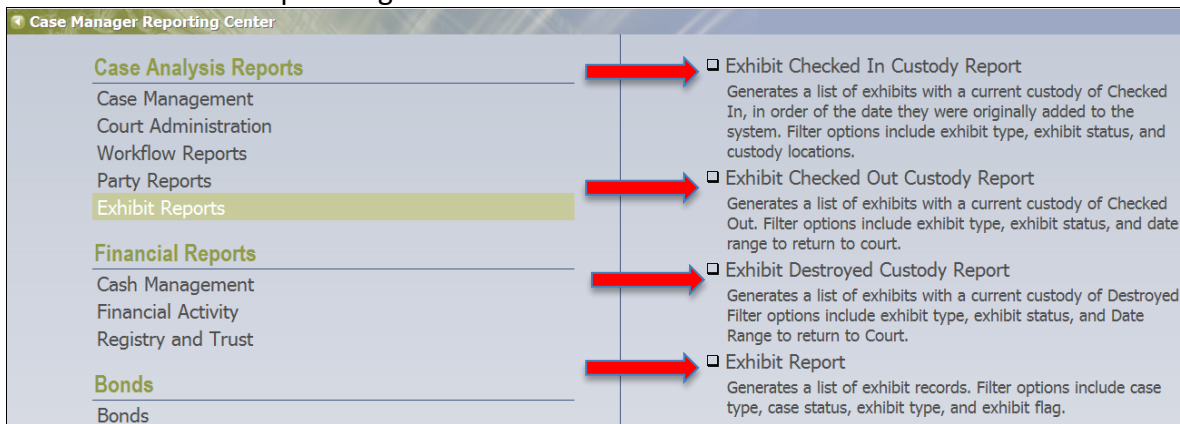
Case Manager Reporting Center

Case Analysis Reports
Case Management
Court Administration
Workflow Reports
Party Reports
Exhibit Reports

Financial Reports
Cash Management
Financial Activity
Registry and Trust

Bonds
Bonds

Exhibit Checked In Custody Report
Generates a list of exhibits with a current custody of Checked In, in order of the date they were originally added to the system. Filter options include exhibit type, exhibit status, and custody locations.

Exhibit Checked Out Custody Report
Generates a list of exhibits with a current custody of Checked Out. Filter options include exhibit type, exhibit status, and date range to return to court.

Exhibit Destroyed Custody Report
Generates a list of exhibits with a current custody of Destroyed Filter options include exhibit type, exhibit status, and Date Range to return to Court.

Exhibit Report
Generates a list of exhibit records. Filter options include case type, case status, exhibit type, and exhibit flag.